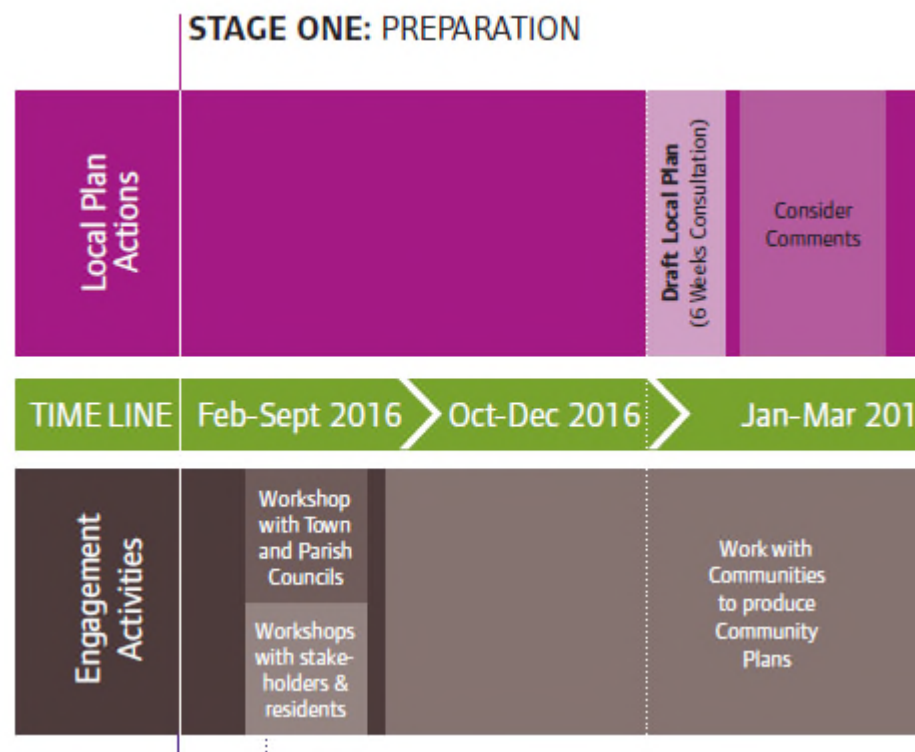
STAGE ONE: PREPARATION

Local Plan Actions

Draft Local Plan (6 Weeks Consultation)

Consider Comments

TIME LINE Feb-Sept 2016 Oct-Dec 2016 Jan-Mar 201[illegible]

Engagement Activities

Workshop with Town and Parish Councils

Workshops with stakeholders & residents

Work with Communities to produce Community Plans